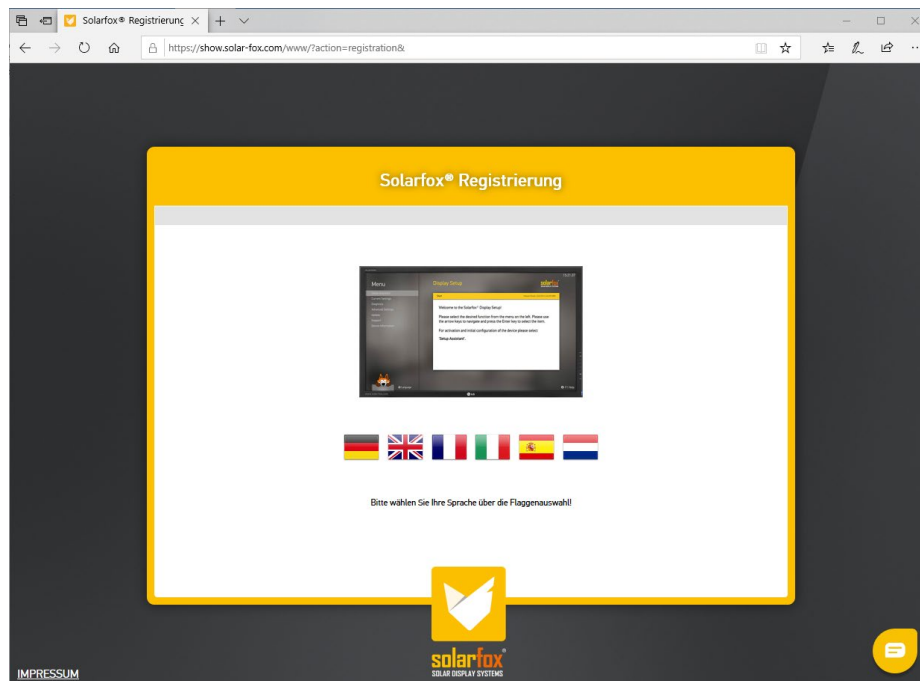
Solarfox® Registrierung

https://show.solar-fox.com/www/?action=registration&

Solarfox® Registrierung

Menu

Display Setup

solarfox

Welcome to the Solarfox® Display Setup!

Please select the desired function from the menu on the left. Please use the arrow keys to navigate and press the Enter key to select the item.

For activation and initial configuration of the device please select:

'Setup Assistant'

Bitte wählen Sie Ihre Sprache über die Flaggenauswahl!

IMPRESSUM

solarfox®
SOLAR DISPLAY SYSTEMS